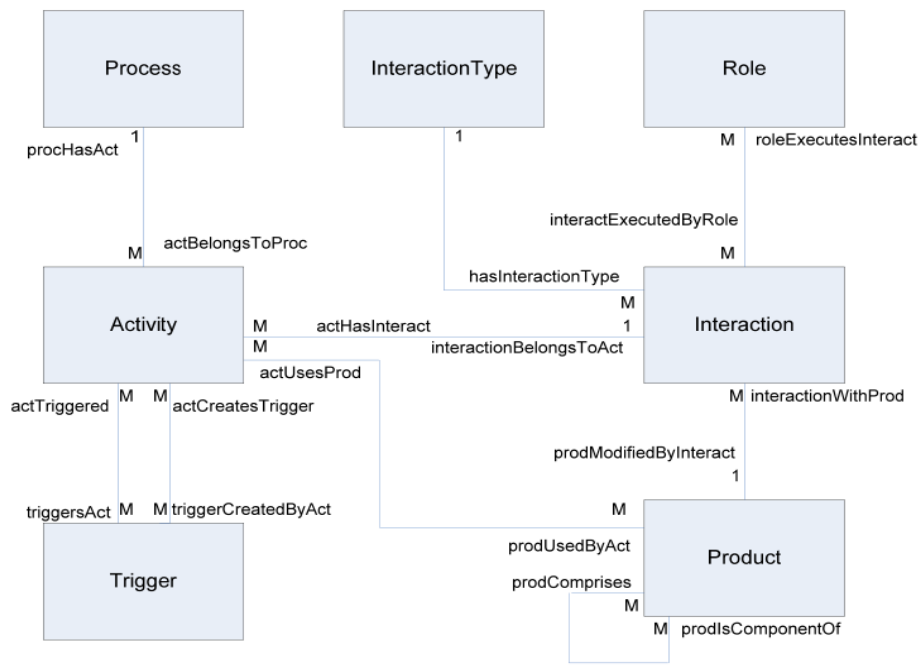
Process

InteractionType

Role

1
procHasAct

1

M roleExecutesInteract

interactExecutedByRole

M actBelongsToProc

M

hasInteractionType

M

Activity

M actHasInteract

1

Interaction

M

interactionBelongsToAct

actUsesProd

actTriggered M

M actCreatesTrigger

M interactionWithProd

prodModifiedByInteract

1

triggersAct M

M triggerCreatedByAct

M

prodUsedByAct

Product

Trigger

prodComprises

M

M prodIsComponentOf